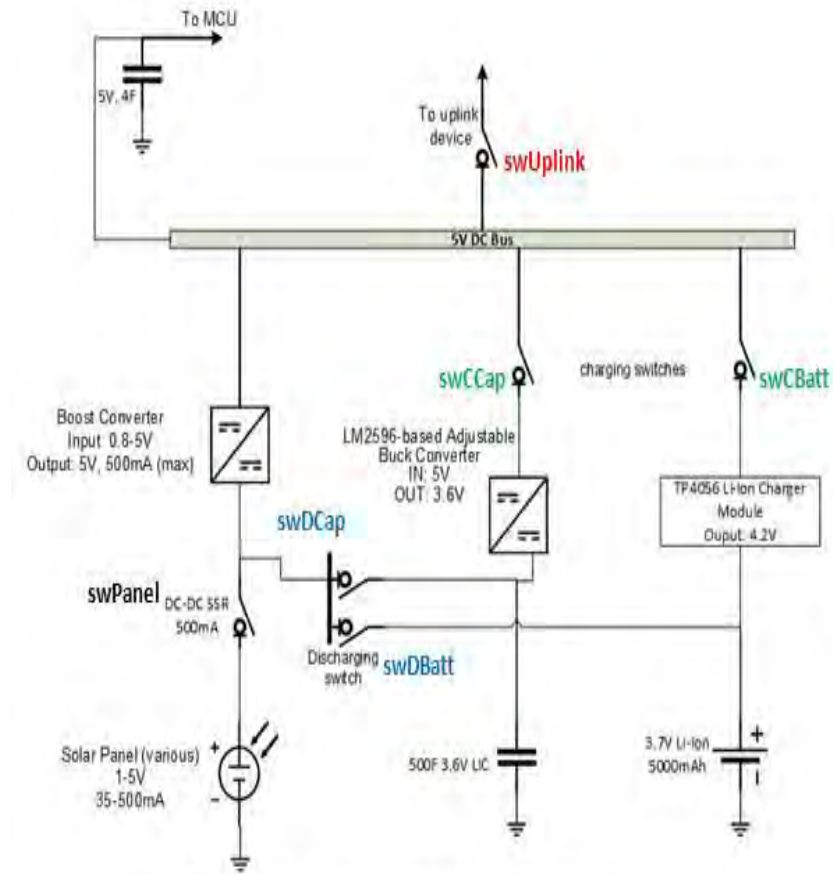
To MCU

5V, 4F

To uplink device

swUplink

5V DC Bus

swCCap

charging switches

swCBatt

Boost Converter
Input: 0.8-5V
Output: 5V, 500mA (max)

LM2596-based Adjustable Buck Converter
IN: 5V
OUT: 3.6V

TP4056 Li-Ion Charger Module
Ouput: 4.2V

swDCap

swPanel

DC-DC SSR
500mA

Discharging switch

swDBatt

Solar Panel (various)
1-5V
35-500mA

+

-

500F 3.6V UC

3.7V Li-Ion
5000mAh

+